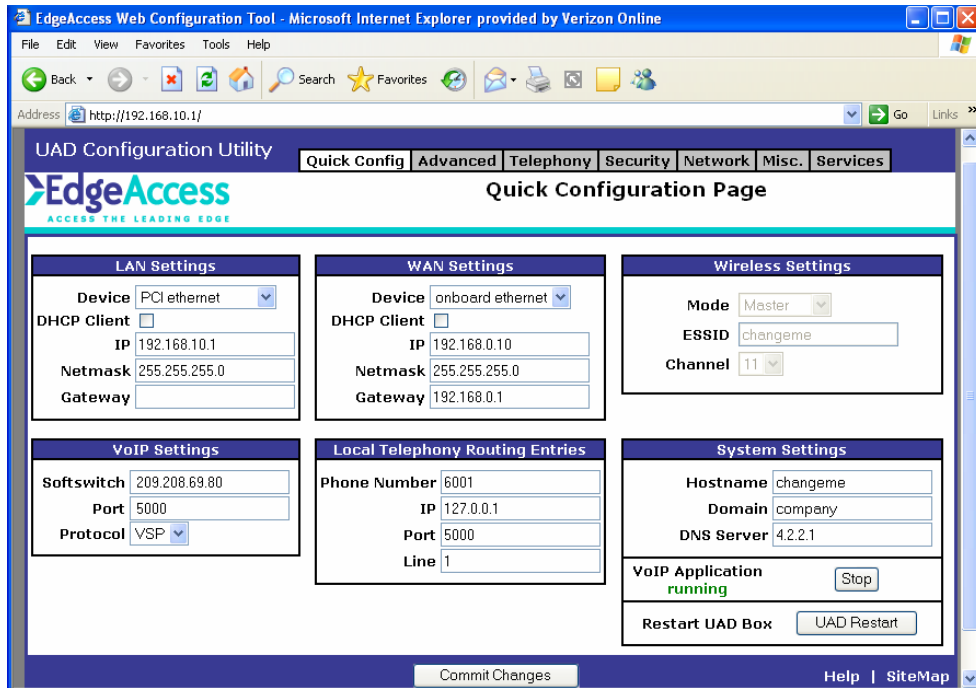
EdgeAccess Web Configuration Tool - Microsoft Internet Explorer provided by Verizon Online

File Edit View Favorites Tools Help

Back Search Favorites

Address http://192.168.10.1/ Go Links »

UAD Configuration Utility

Quick Config | Advanced | Telephony | Security | Network | Misc. | Services

EdgeAccess
ACCESS THE LEADING EDGE

Quick Configuration Page

LAN Settings
Device PCI ethernet
DHCP Client
IP 192.168.10.1
Netmask 255.255.255.0
Gateway

WAN Settings
Device onboard ethernet
DHCP Client
IP 192.168.0.10
Netmask 255.255.255.0
Gateway 192.168.0.1

Wireless Settings
Mode Master
ESSID changeme
Channel 11

VoIP Settings
Softswitch 209.208.69.80
Port 5000
Protocol VSP

Local Telephony Routing Entries
Phone Number 6001
IP 127.0.0.1
Port 5000
Line 1

System Settings
Hostname changeme
Domain company
DNS Server 4.2.2.1

VoIP Application running Stop

Restart UAD Box UAD Restart

Commit Changes

Help | SiteMap